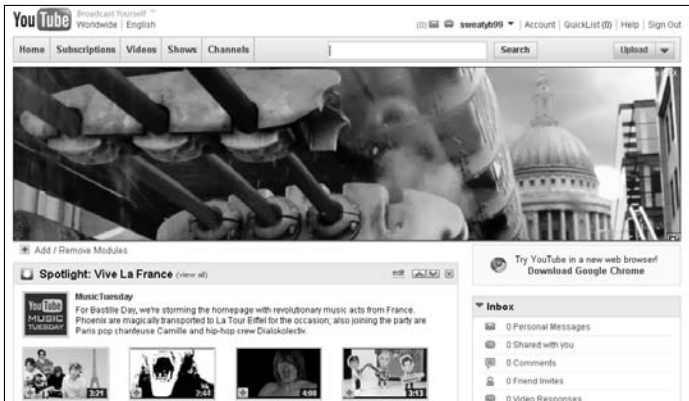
YouTube Broadcast Yourself ™ Worldwide | English

(0) sweatyb99 ▼ | Account | QuickList (0) | Help | Sign Out

Home Subscriptions Videos Shows Channels

Search

Upload

Add / Remove Modules

Spotlight: Vive La France (view all)

edit

YouTube MUSIC TUESDAY

MusicTuesday

For Bastille Day, we're storming the homepage with revolutionary music acts from France. Phoenix are magically transported to La Tour Eiffel for the occasion; also joining the party are Paris pop chanteuse Camille and hip-hop crew Dialokolectiv.

3:21

2:44

4:08

3:13

Try YouTube in a new web browser! Download Google Chrome

Inbox

0 Personal Messages

0 Shared with you

0 Comments

0 Friend Invites

0 Video Responses